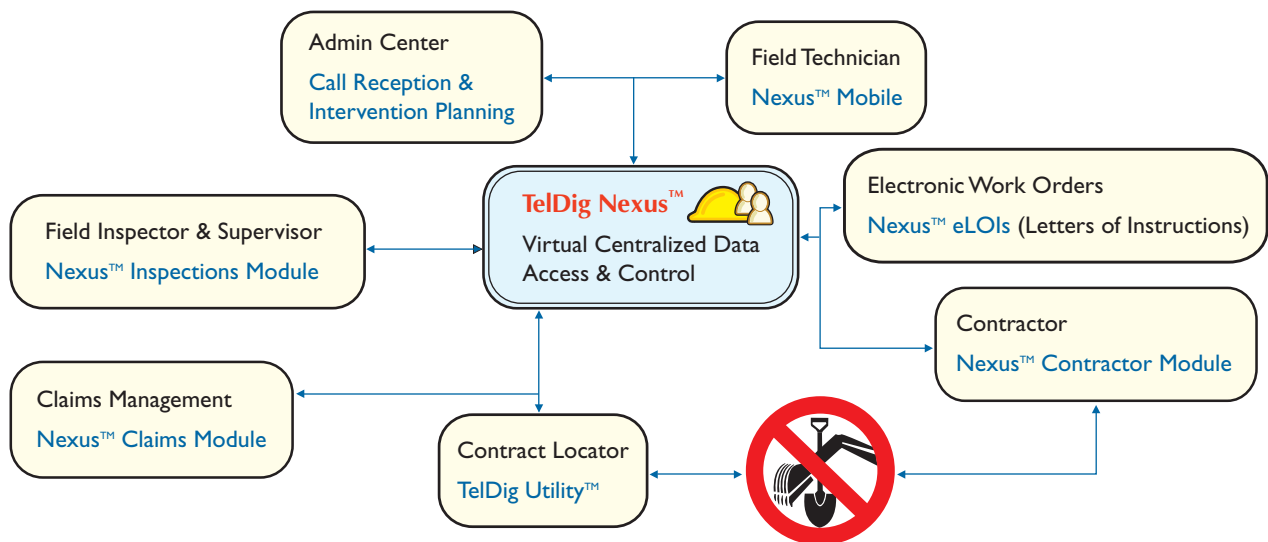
Admin Center
Call Reception & Intervention Planning

Field Technician
Nexus™ Mobile

TelDig Nexus™
Virtual Centralized Data Access & Control

Field Inspector & Supervisor
Nexus™ Inspections Module

Electronic Work Orders
Nexus™ eLOIs (Letters of Instructions)

Contractor
Nexus™ Contractor Module

Claims Management
Nexus™ Claims Module

Contract Locator
TelDig Utility™